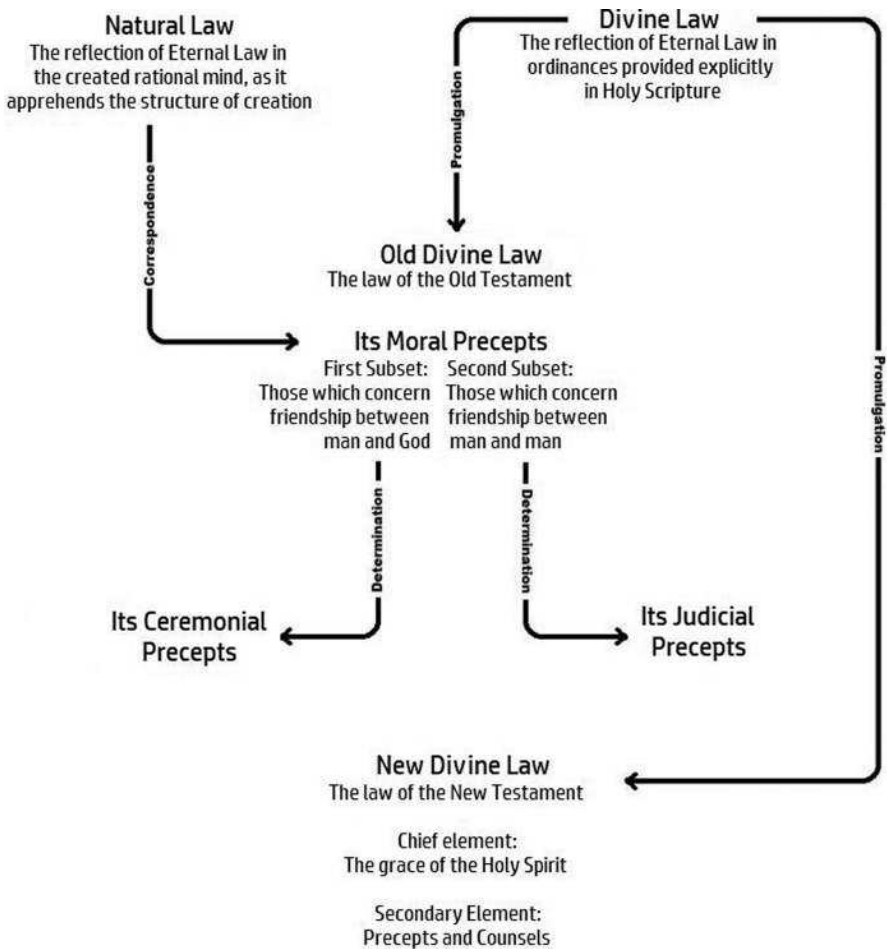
Natural Law
The reflection of Eternal Law in the created rational mind, as it apprehends the structure of creation

Divine Law
The reflection of Eternal Law in ordinances provided explicitly in Holy Scripture

Promulgation

Correspondence

Old Divine Law
The law of the Old Testament

Its Moral Precepts
First Subset: Those which concern friendship between man and God
Second Subset: Those which concern friendship between man and man

Promulgation

Determination

Determination

Its Ceremonial Precepts

Its Judicial Precepts

New Divine Law
The law of the New Testament

Chief element:
The grace of the Holy Spirit

Secondary Element:
Precepts and Counsels